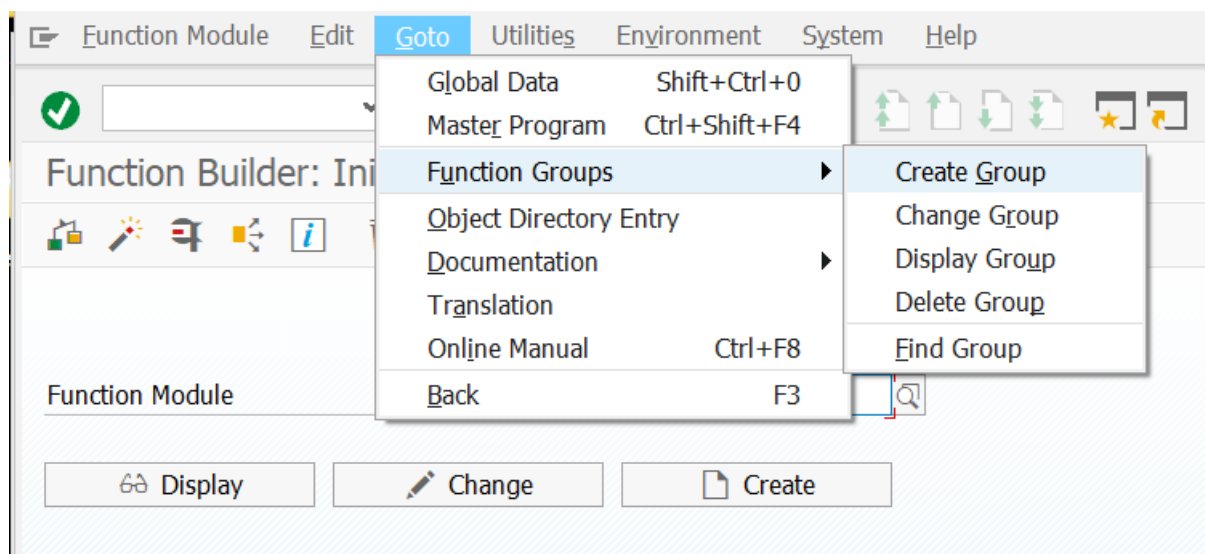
Function Module Edit Goto Utilities Environment System Help

Global Data Shift+Ctrl+0
Master Program Ctrl+Shift+F4
Function Groups
Object Directory Entry
Documentation
Translation
Online Manual Ctrl+F8
Back F3

Create Group
Change Group
Display Group
Delete Group
Find Group

Function Builder: Ini

Function Module

Display
Change
Create